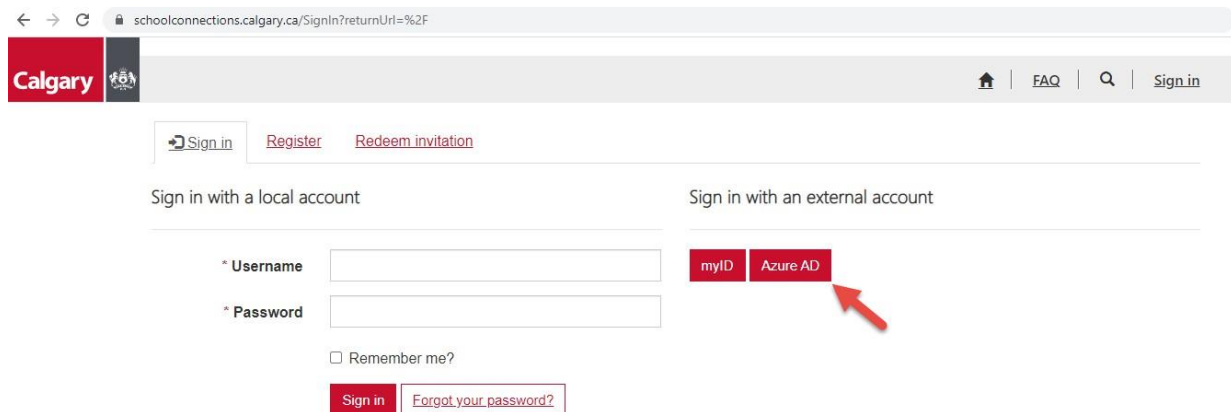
schoolconnections.calgary.ca/SignIn?returnUrl=%2F

Calgary

FAQ | Sign in

Sign in | Register | Redeem invitation

Sign in with a local account

* Username

* Password

Remember me?

Sign in | Forgot your password?

Sign in with an external account

myID | Azure AD